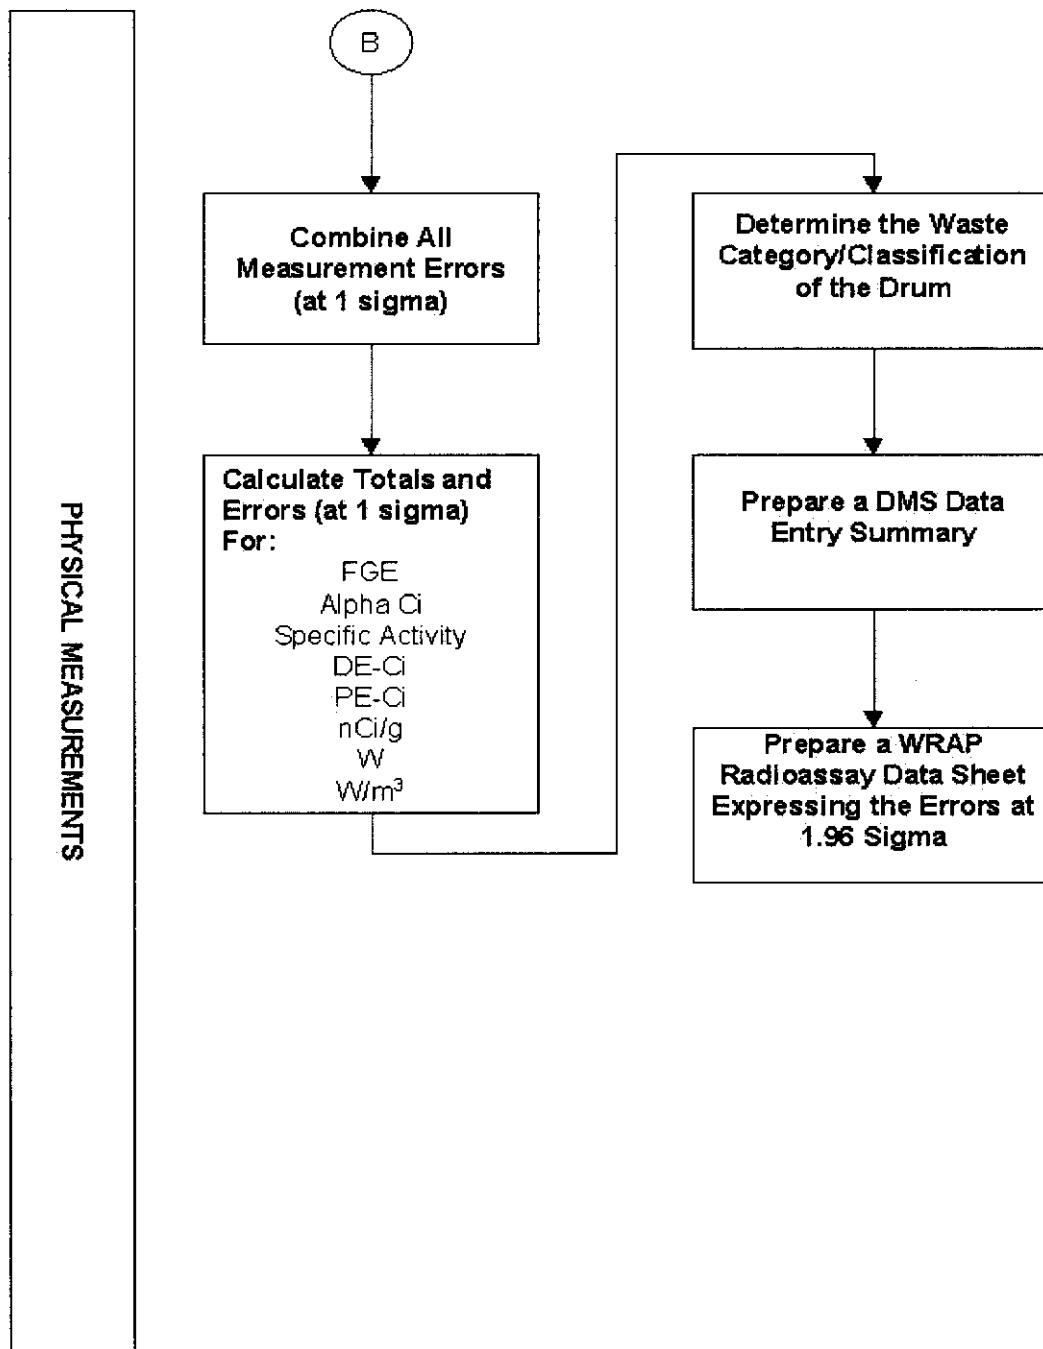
PHYSICAL MEASUREMENTS

B

Combine All Measurement Errors (at 1 sigma)

Calculate Totals and Errors (at 1 sigma) For:
FGE
Alpha Ci
Specific Activity
DE-Ci
PE-Ci
nCi/g
W
W/m$^3$

Determine the Waste Category/Classification of the Drum

Prepare a DMS Data Entry Summary

Prepare a WRAP Radioassay Data Sheet Expressing the Errors at 1.96 Sigma